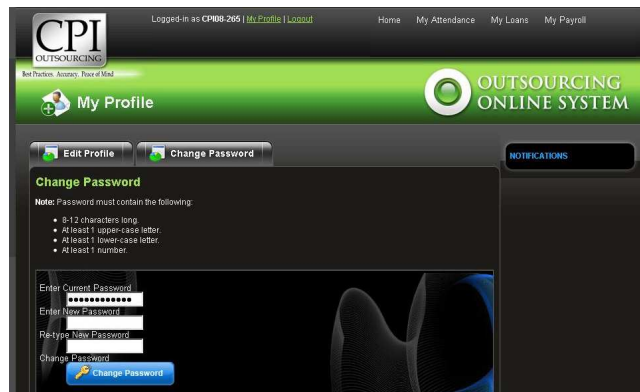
CPI
OUTSOURCING
Best Practices. Accuracy. Peace of Mind

Logged-in as CPI08-265 | My Profile | Logout

Home My Attendance My Loans My Payroll

My Profile

OUTSOURCING
ONLINE SYSTEM

Edit Profile

Change Password

NOTIFICATIONS

Change Password

Note: Password must contain the following:

- 8-12 characters long.
- At least 1 upper-case letter.
- At least 1 lower-case letter.
- At least 1 number.

Enter Current Password
•••••••••••••
Enter New Password

Re-type New Password

Change Password
Change Password